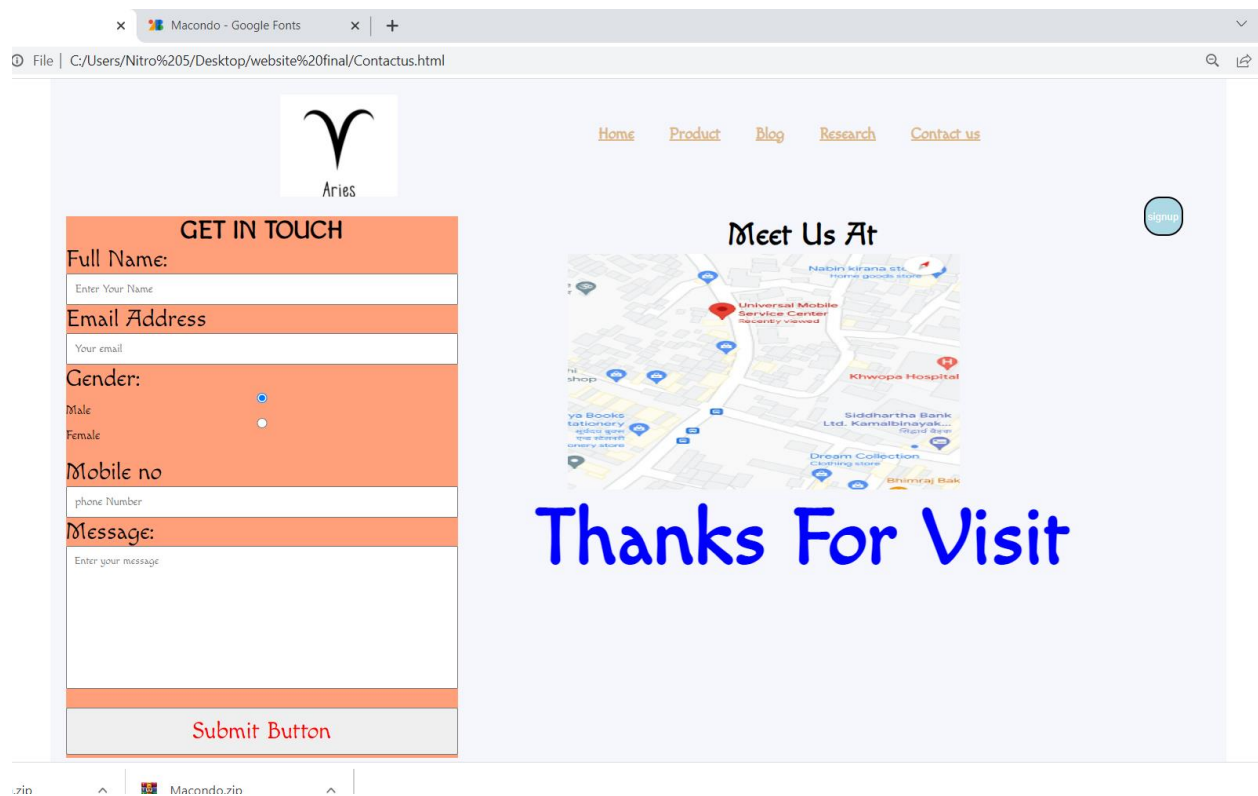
Macondo - Google Fonts

File | C:/Users/Nitro%205/Desktop/website%20final/Contactus.html

Aries

Home Product Blog Research Contact us

signup

GET IN TOUCH

Full Name:

Enter Your Name

Email Address

Your email

Gender:

Male

Female

Mobile no

phone Number

Message:

Enter your message

Submit Button

Meet Us At

Nabin kirana sto
Home goods store

Universal Mobile Service Center
Recently viewed

shop

Khwopa Hospital

ya Books tationery

Siddhartha Bank Ltd. Kamalbinayak...

Dream Collection
Clothing store

Bhimraj Bak

Thanks For Visit

.zip

Macondo.zip